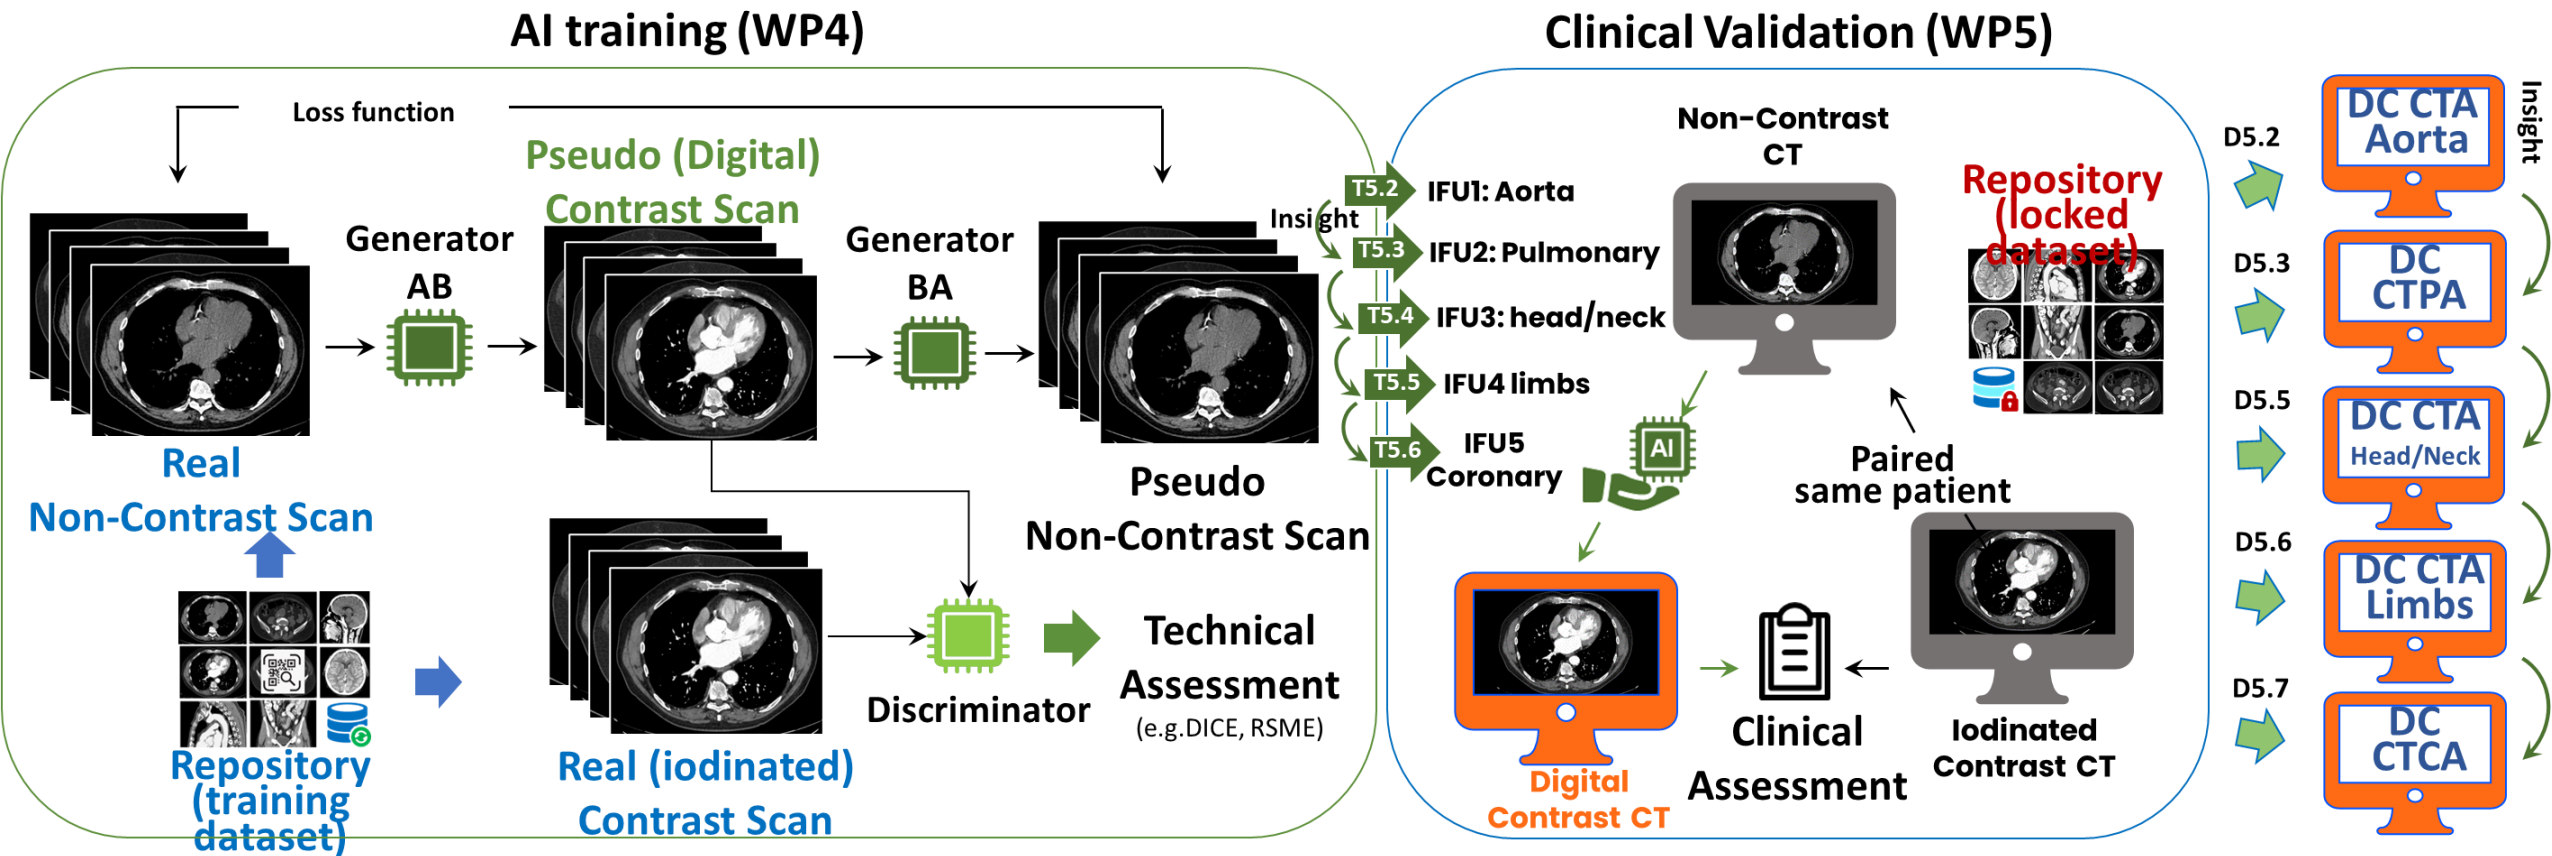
AI training (WP4)

Loss function

Pseudo (Digital) Contrast Scan

Generator AB

Generator BA

Real Non-Contrast Scan

Pseudo Non-Contrast Scan

Repository (training dataset)

Real (iodinated) Contrast Scan

Discriminator

Technical Assessment (e.g.DICE, RSME)

Clinical Validation (WP5)

Insight

T5.2 IFU1: Aorta

T5.3 IFU2: Pulmonary

T5.4 IFU3: head/neck

T5.5 IFU4 limbs

T5.6 IFU5 Coronary

Non-Contrast CT

Repository (locked dataset)

AI

Paired same patient

Digital Contrast CT

Clinical Assessment

Iodinated Contrast CT

D5.2 DC CTA Aorta

Insight

D5.3 DC CTPA

D5.5 DC CTA Head/Neck

D5.6 DC CTA Limbs

D5.7 DC CTCA